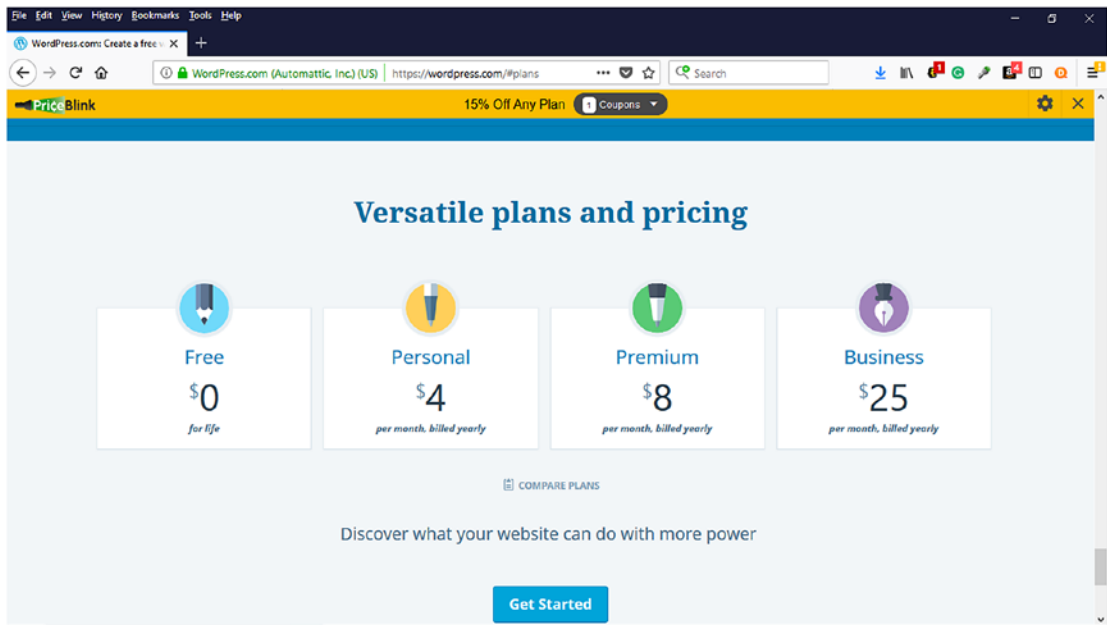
File Edit View History Bookmarks Tools Help

WordPress.com: Create a free w ×

WordPress.com (Automattic, Inc.) (US) https://wordpress.com/#plans

Search

PriceBlink

15% Off Any Plan 1 Coupons

Versatile plans and pricing

Free
$0
for life

Personal
$4
per month, billed yearly

Premium
$8
per month, billed yearly

Business
$25
per month, billed yearly

COMPARE PLANS

Discover what your website can do with more power

Get Started